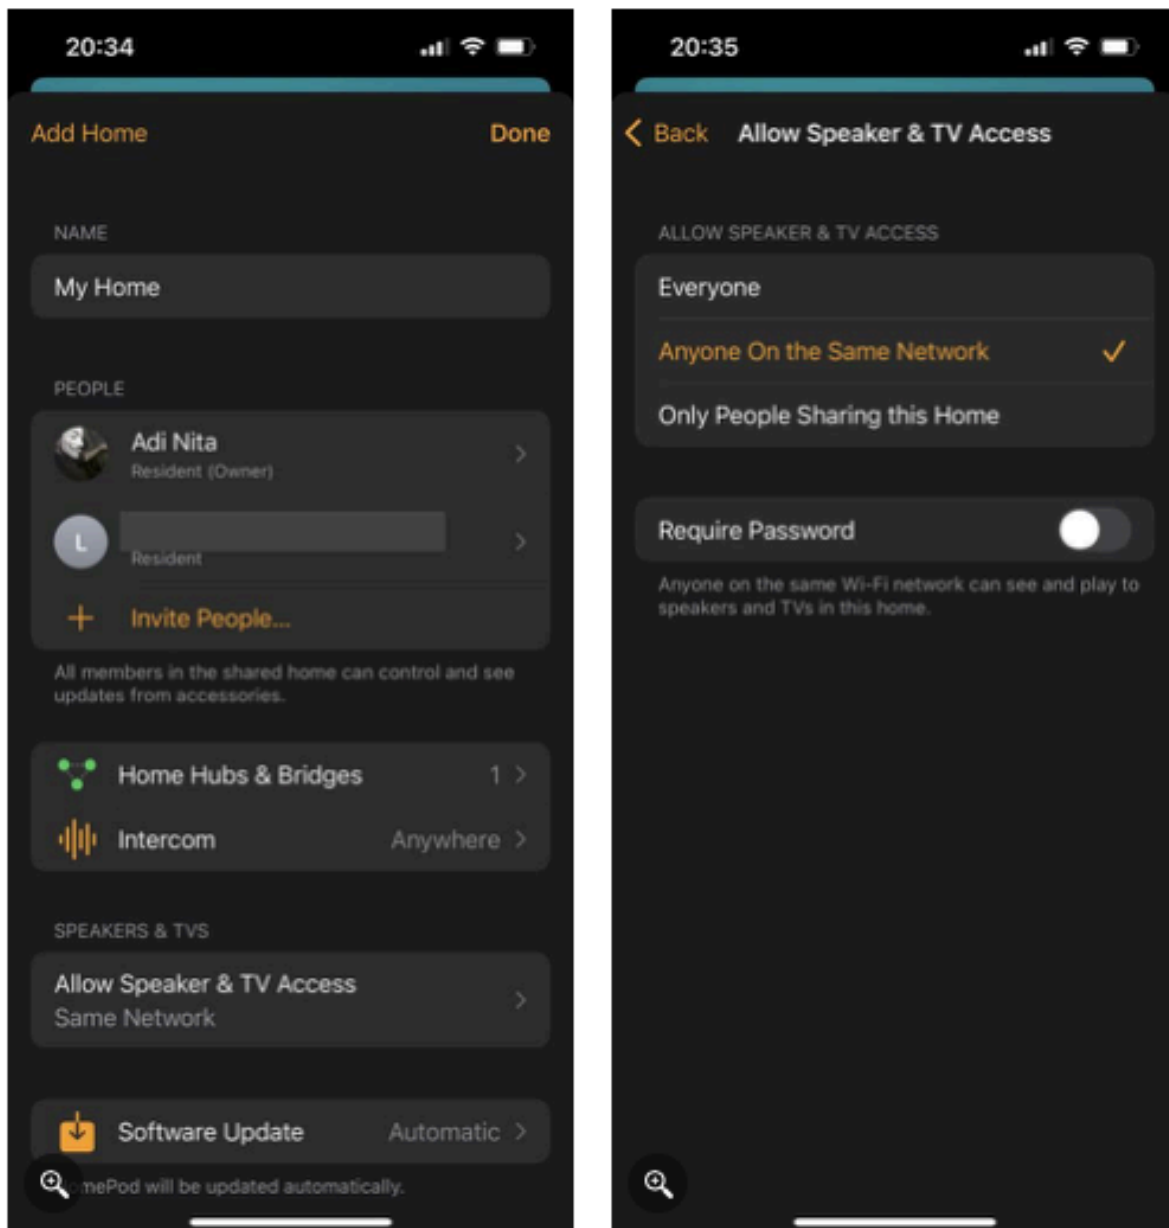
20:34

Add Home
Done

NAME
My Home

PEOPLE
Adi Nita
Resident (Owner)

L
Resident

Invite People...

All members in the shared home can control and see updates from accessories.

Home Hubs & Bridges 1
Intercom Anywhere

SPEAKERS & TVS
Allow Speaker & TV Access
Same Network

Software Update Automatic
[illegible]mePod will be updated automatically.

20:35

Back
Allow Speaker & TV Access

ALLOW SPEAKER & TV ACCESS
Everyone
Anyone On the Same Network
Only People Sharing this Home

Require Password

Anyone on the same Wi-Fi network can see and play to speakers and TVs in this home.